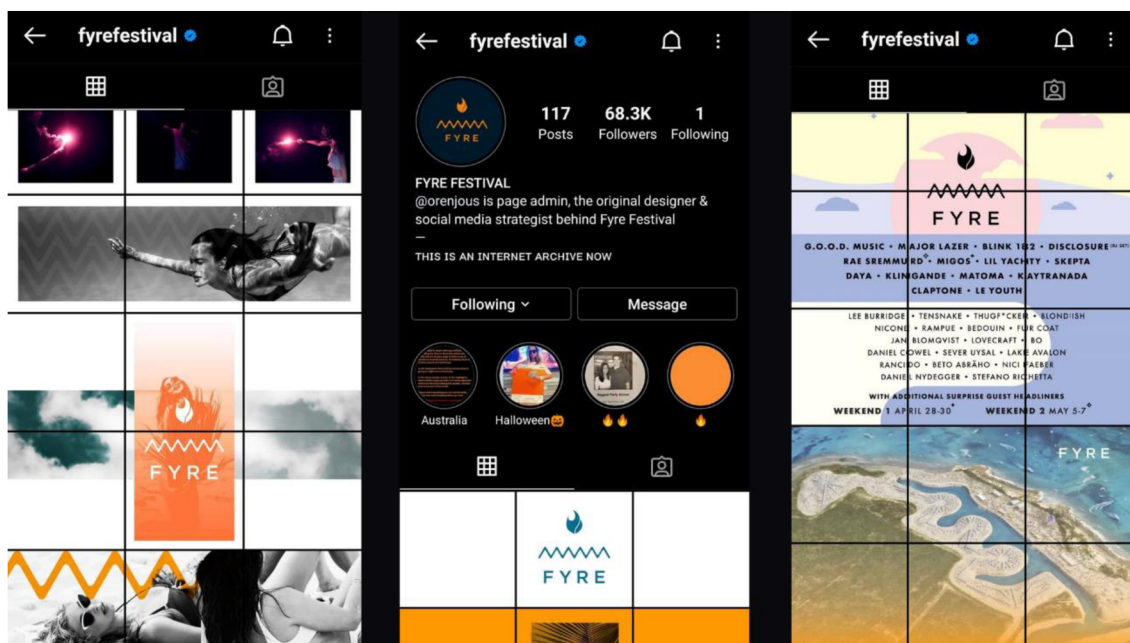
fyrefestival

FYRE

fyrefestival

FYRE

117 Posts
68.3K Followers
1 Following

FYRE FESTIVAL
@orenjous is page admin, the original designer & social media strategist behind Fyre Festival
—
THIS IS AN INTERNET ARCHIVE NOW

Following
Message

Australia
Halloween🎃
🔥🔥
🔥

FYRE

fyrefestival

FYRE

G.O.O.D. MUSIC • MAJOR LAZER • BLINK 182 • DISCLOSURE (DJ SET)
RAE SREMMURD • MIGOS • LIL YACHTY • SKEPTA
DAYA • KLINGANDE • MATOMA • KAYTRANADA
CLAPTONE • LE YOUTH

LEE BURRIDGE • TENSNAKE • THUGF*CKER • BLOND:ISH
NICONÉ • RAMPUE • BEDOUIN • FUR COAT
JAN BLOMQVIST • LOVECRAFT • BO
DANIEL COWEL • SEVER UYSAL • LAKE AVALON
RANCIDO • BETO ABRÃHO • NICI FAEBER
DANIEL NYDEGGER • STEFANO RICHETTA

WITH ADDITIONAL SURPRISE GUEST HEADLINERS
WEEKEND 1 APRIL 28-30
WEEKEND 2 MAY 5-7

FYRE